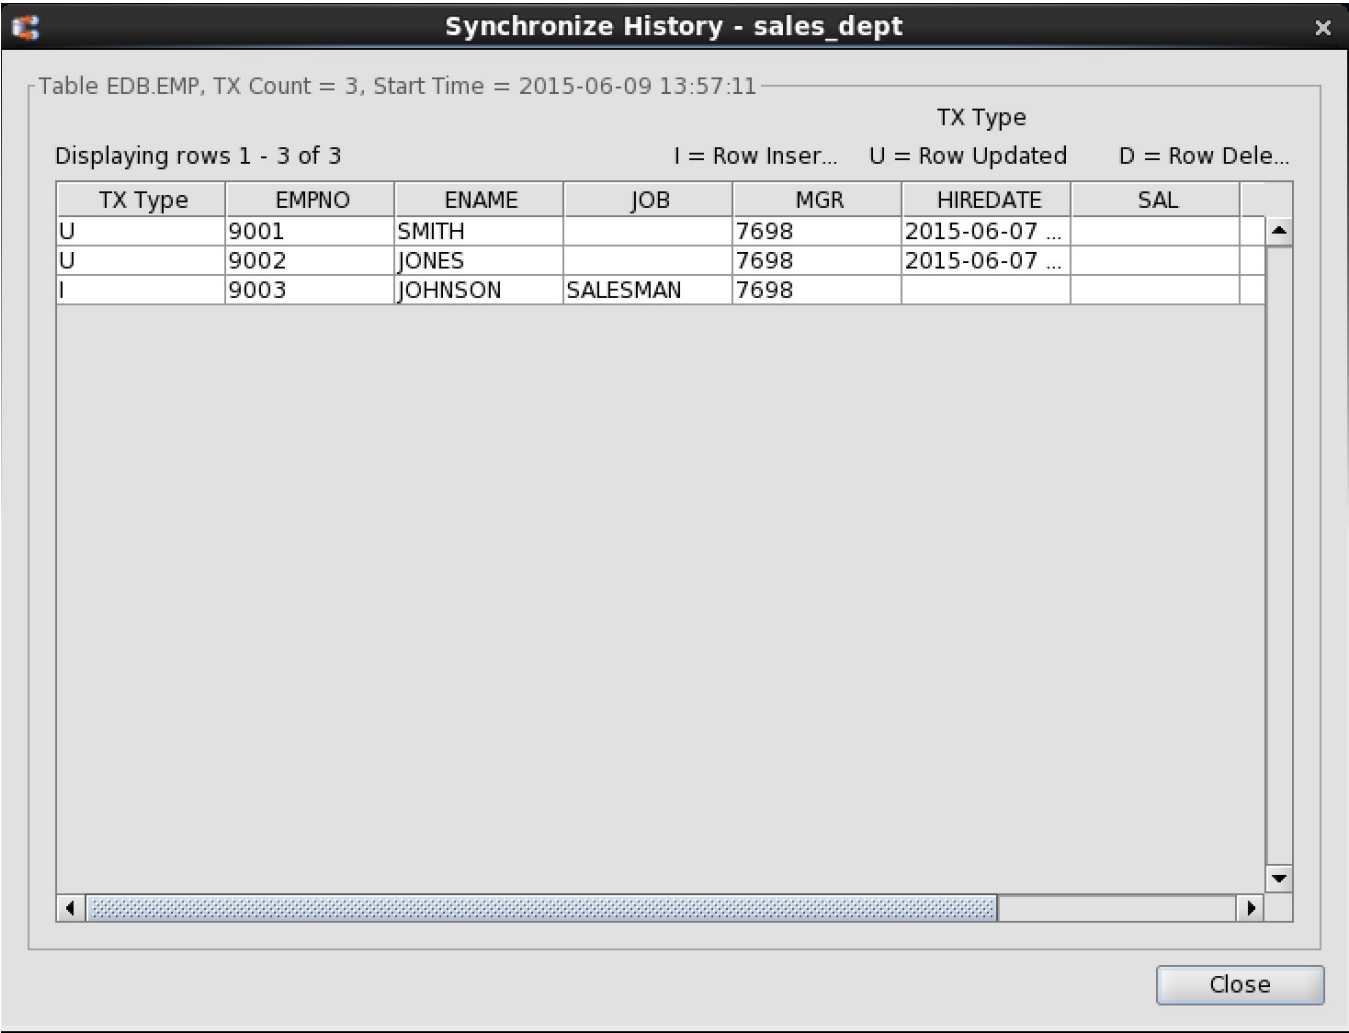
Synchronize History - sales_dept

Table EDB.EMP, TX Count = 3, Start Time = 2015-06-09 13:57:11

TX Type

Displaying rows 1 - 3 of 3

I = Row Inser... U = Row Updated D = Row Dele...

| TX Type | EMPNO | ENAME | JOB | MGR | HIREDATE | SAL |
|---|---|---|---|---|---|---|
| U | 9001 | SMITH | | 7698 | 2015-06-07 ... | |
| U | 9002 | JONES | | 7698 | 2015-06-07 ... | |
| I | 9003 | JOHNSON | SALESMAN | 7698 | | |

Close